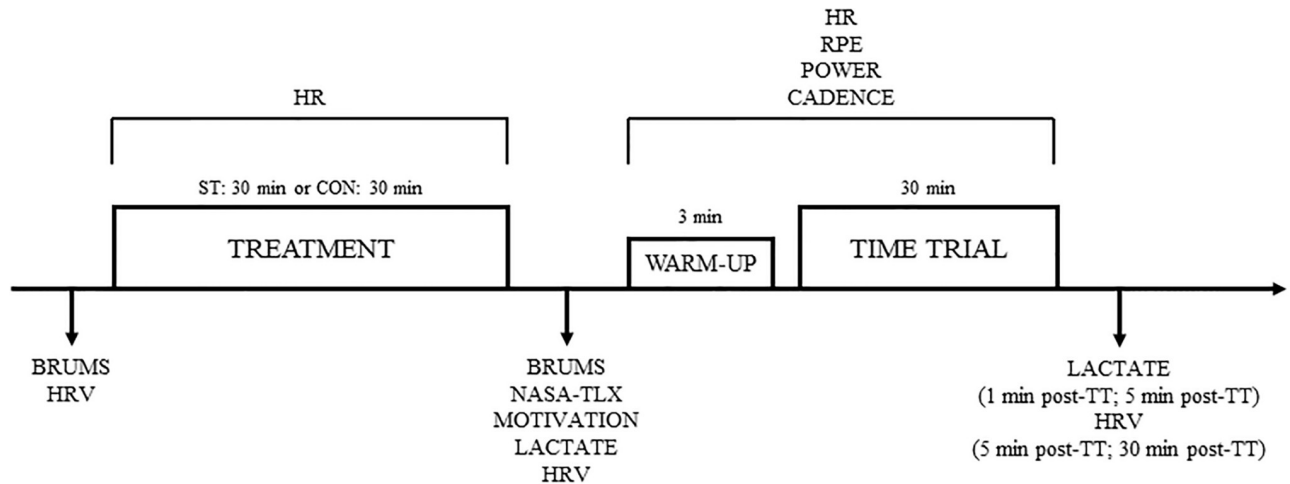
HR
RPE
POWER
CADENCE

HR

ST: 30 min or CON: 30 min

TREATMENT

3 min

WARM-UP

30 min

TIME TRIAL

BRUMS
HRV

BRUMS
NASA-TLX
MOTIVATION
LACTATE
HRV

LACTATE
(1 min post-TT; 5 min post-TT)
HRV
(5 min post-TT; 30 min post-TT)